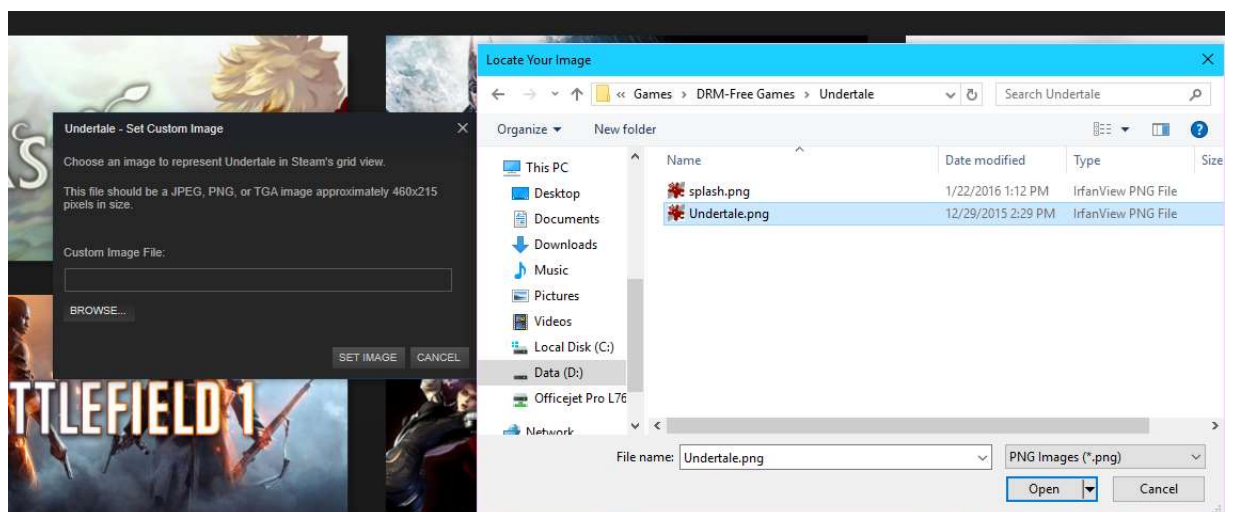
Undertale - Set Custom Image

Choose an image to represent Undertale in Steam's grid view.

This file should be a JPEG, PNG, or TGA image approximately 460x215 pixels in size.

Custom Image File:

BROWSE...

SET IMAGE CANCEL

TTLEFIELD 1

Locate Your Image

« Games › DRM-Free Games › Undertale

Search Undertale

Organize ▾ New folder

This PC
Desktop
Documents
Downloads
Music
Pictures
Videos
Local Disk (C:)
Data (D:)
Officejet Pro L76
Network

| Name | Date modified | Type | Size |
|---|---|---|---|
| splash.png | 1/22/2016 1:12 PM | IrfanView PNG File | |
| Undertale.png | 12/29/2015 2:29 PM | IrfanView PNG File | |

File name: Undertale.png

PNG Images (*.png)

Open Cancel